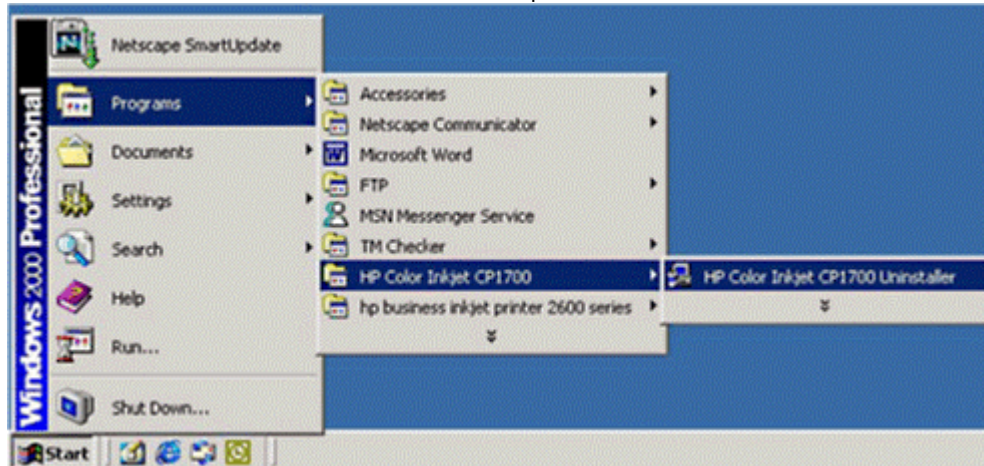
Windows 2000 Professional

Netscape SmartUpdate
Programs
Documents
Settings
Search
Help
Run...
Shut Down...

Accessories
Netscape Communicator
Microsoft Word
FTP
MSN Messenger Service
TM Checker
HP Color Inkjet CP1700
hp business inkjet printer 2600 series

HP Color Inkjet CP1700 Uninstaller

Start